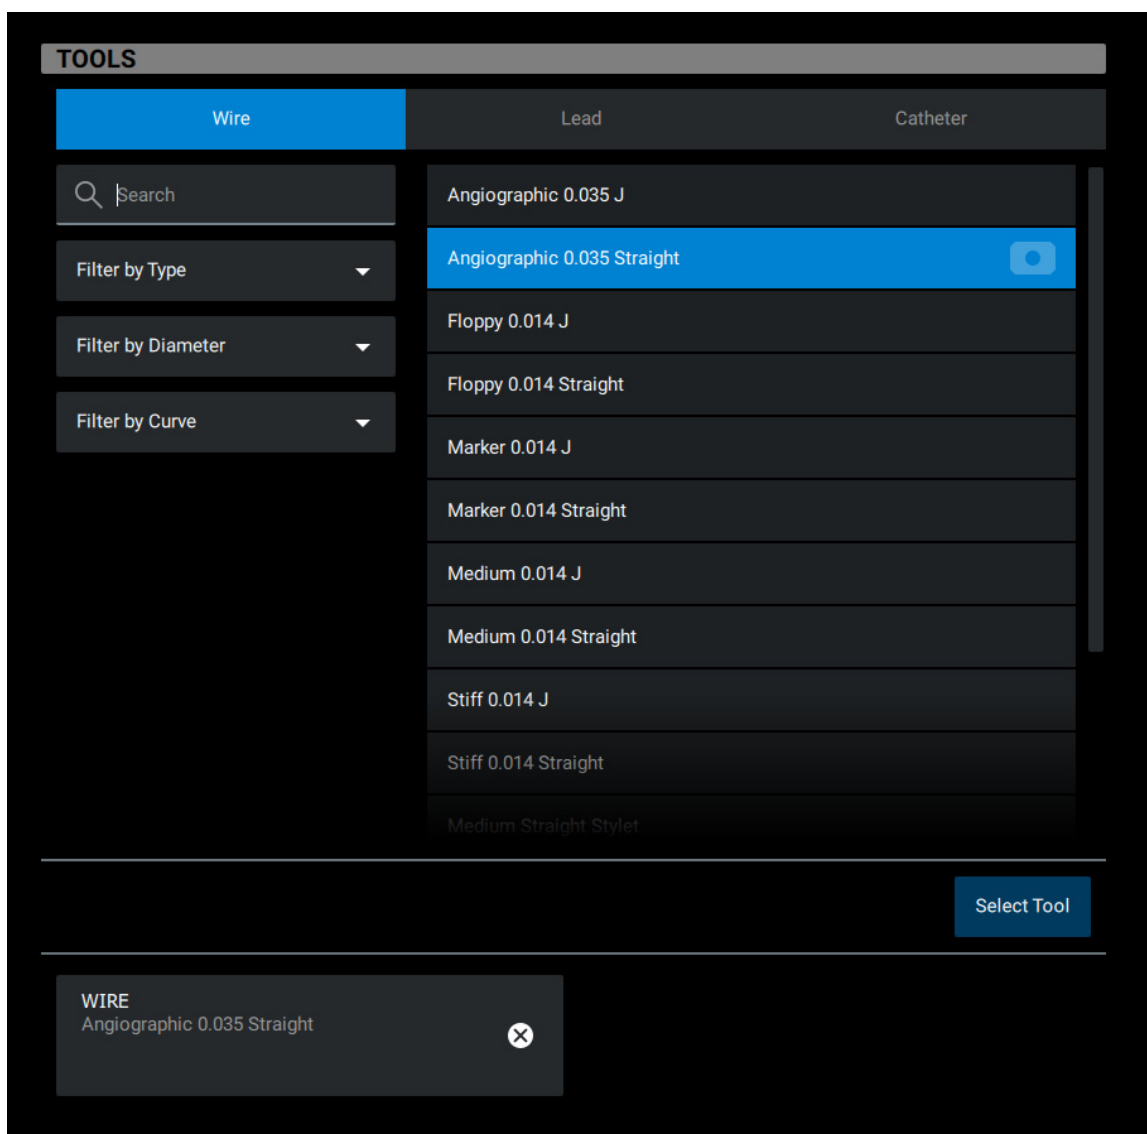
TOOLS

Wire
Lead
Catheter

Search

Filter by Type

Filter by Diameter

Filter by Curve

Angiographic 0.035 J
Angiographic 0.035 Straight
Floppy 0.014 J
Floppy 0.014 Straight
Marker 0.014 J
Marker 0.014 Straight
Medium 0.014 J
Medium 0.014 Straight
Stiff 0.014 J
Stiff 0.014 Straight
Medium Straight Stylet

Select Tool

WIRE
Angiographic 0.035 Straight